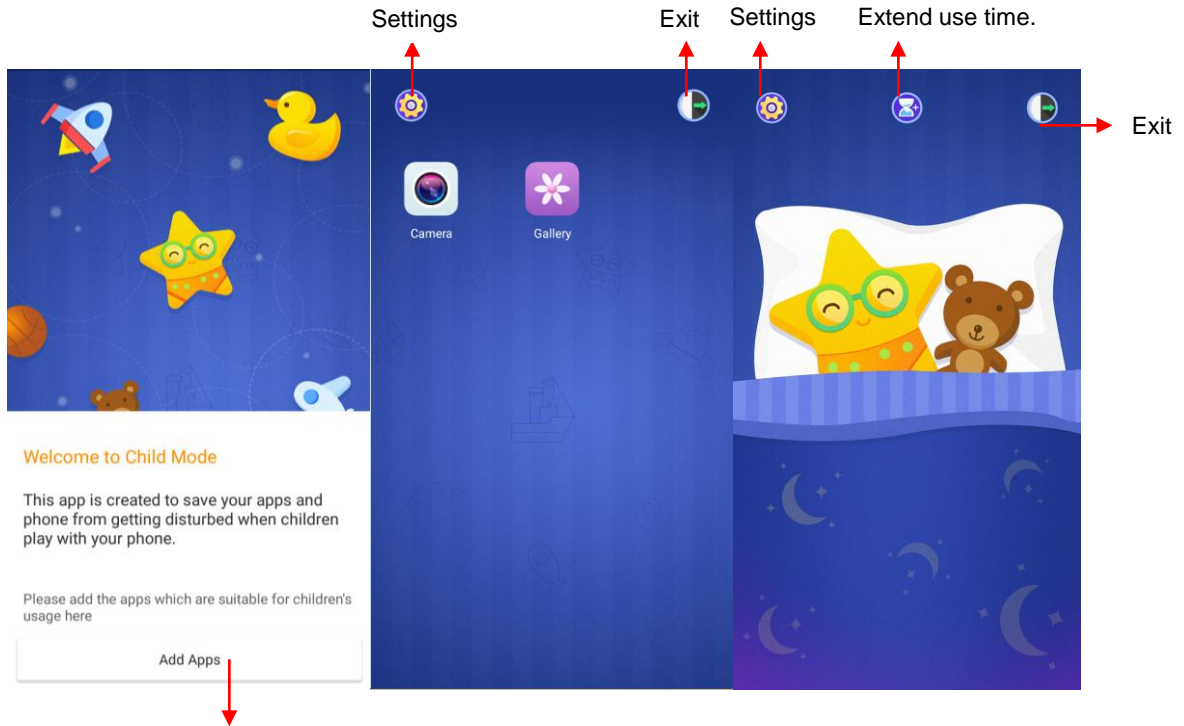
Settings

Exit

Settings

Extend use time.

Exit

Welcome to Child Mode

This app is created to save your apps and phone from getting disturbed when children play with your phone.

Please add the apps which are suitable for children's usage here

Add Apps

Camera

Gallery